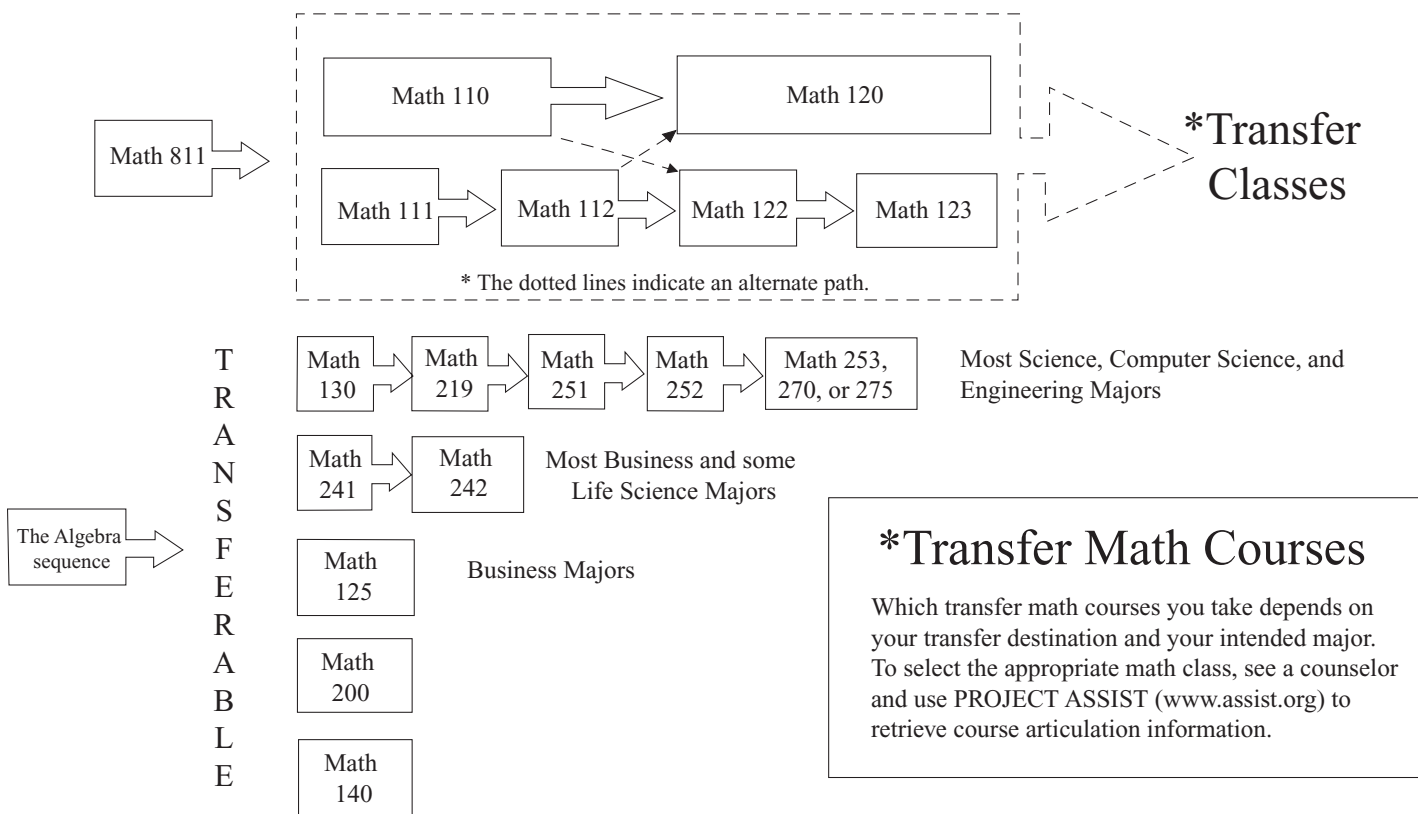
Math 811

Math 110

Math 120

Math 111

Math 112

Math 122

Math 123

* The dotted lines indicate an alternate path.

*Transfer Classes

The Algebra sequence

T R A N S F E R A B L E

Math 130

Math 219

Math 251

Math 252

Math 253, 270, or 275

Most Science, Computer Science, and Engineering Majors

Math 241

Math 242

Most Business and some Life Science Majors

Math 125

Business Majors

Math 200

Math 140

*Transfer Math Courses

Which transfer math courses you take depends on your transfer destination and your intended major. To select the appropriate math class, see a counselor and use PROJECT ASSIST (www.assist.org) to retrieve course articulation information.